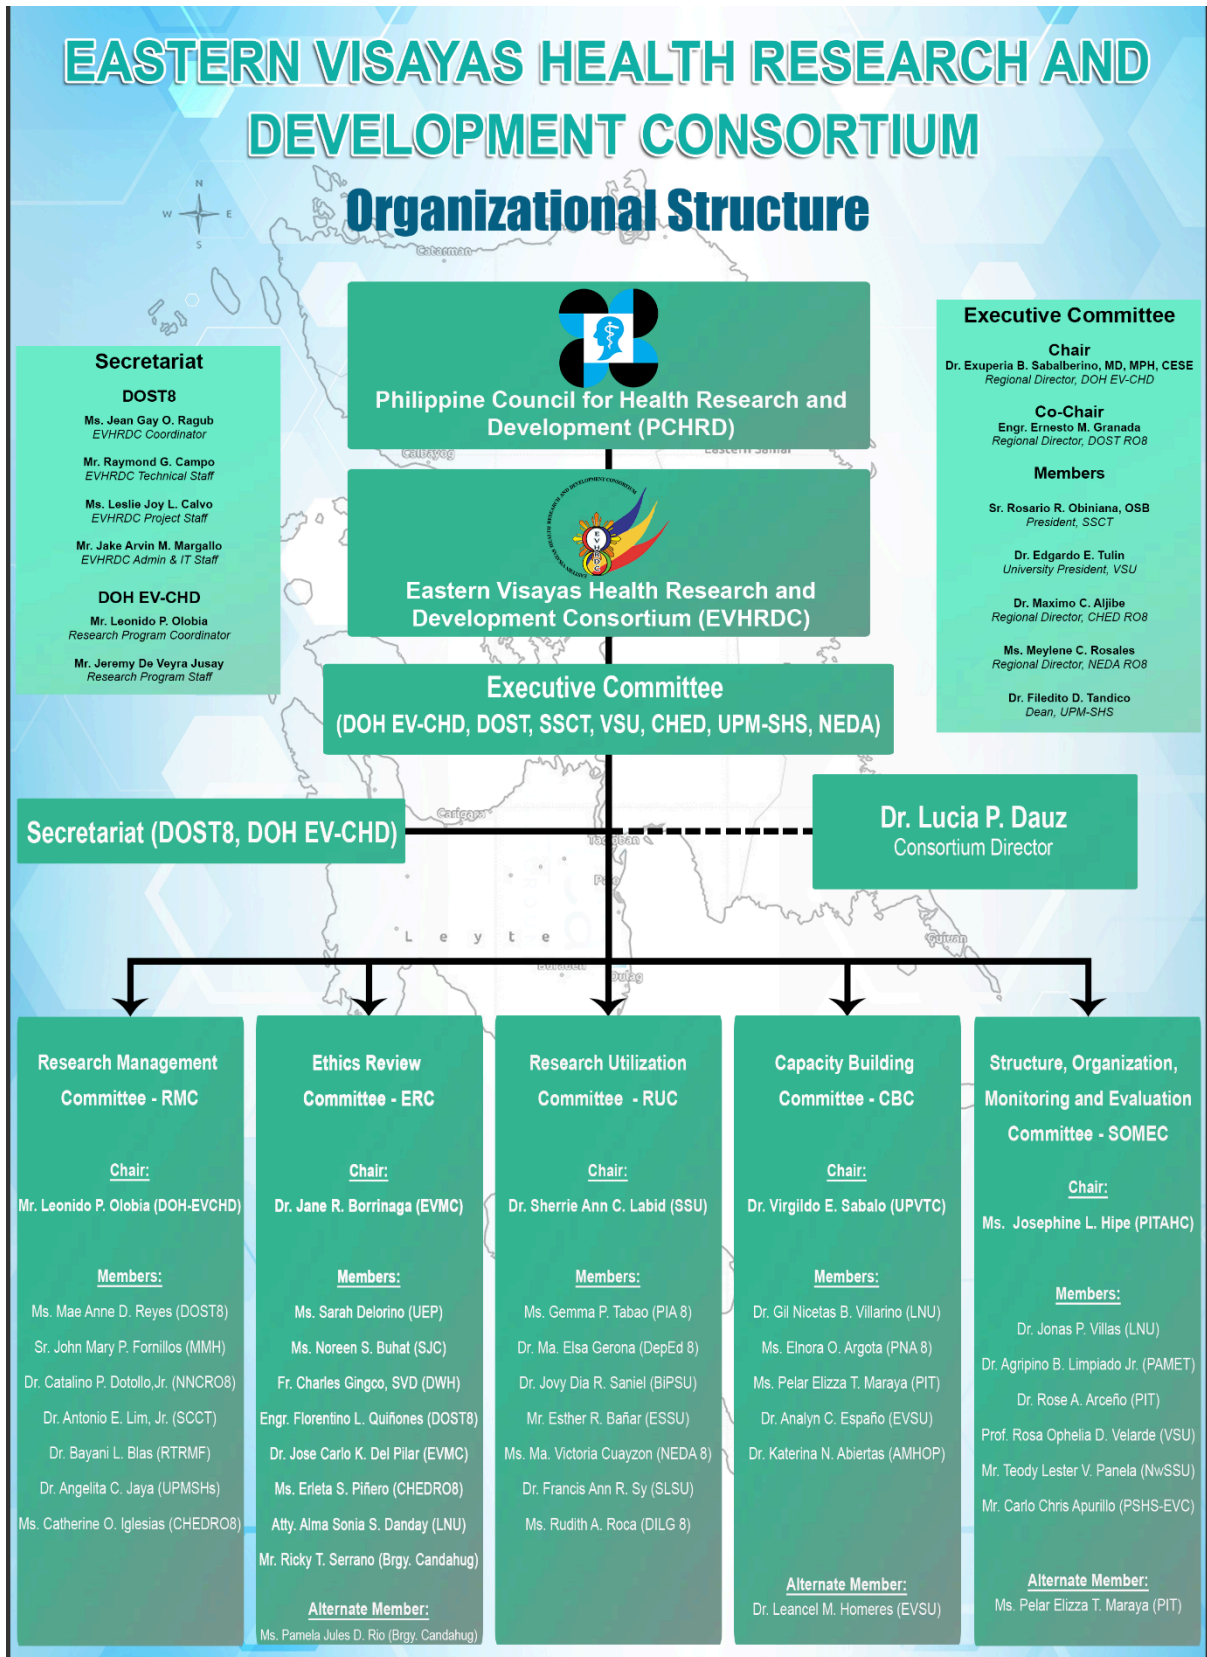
EASTERN VISAYAS HEALTH RESEARCH AND DEVELOPMENT CONSORTIUM

Organizational Structure

N
W E
S

Catarman

Secretariat

DOST8

Ms. Jean Gay O. Ragub
EVHRDC Coordinator

Mr. Raymond G. Campo
EVHRDC Technical Staff

Ms. Leslie Joy L. Calvo
EVHRDC Project Staff

Mr. Jake Arvin M. Margallo
EVHRDC Admin & IT Staff

DOH EV-CHD

Mr. Leonido P. Olobia
Research Program Coordinator

Mr. Jeremy De Veyra Jusay
Research Program Staff

Philippine Council for Health Research and Development (PCHRD)

Calbayog

Eastern Samar

Eastern Visayas Health Research and Development Consortium (EVHRDC)

Executive Committee
(DOH EV-CHD, DOST, SSCT, VSU, CHED, UPM-SHS, NEDA)

Executive Committee

Chair
Dr. Exuperia B. Sabalberino, MD, MPH, CESE
Regional Director, DOH EV-CHD

Co-Chair
Engr. Ernesto M. Granada
Regional Director, DOST RO8

Members

Sr. Rosario R. Obiniana, OSB
President, SSCT

Dr. Edgardo E. Tulin
University President, VSU

Dr. Maximo C. Aljibe
Regional Director, CHED RO8

Ms. Meylene C. Rosales
Regional Director, NEDA RO8

Dr. Filedito D. Tandico
Dean, UPM-SHS

Secretariat (DOST8, DOH EV-CHD)

Catigara

Tacloban

Palo

Dr. Lucia P. Dauz
Consortium Director

L e y t e

Guiuan

Baybay

Dulag

Research Management Committee - RMC

Chair:
Mr. Leonido P. Olobia (DOH-EVCHD)

Members:
Ms. Mae Anne D. Reyes (DOST8)
Sr. John Mary P. Fornillos (MMH)
Dr. Catalino P. Dotollo,Jr. (NNCRO8)
Dr. Antonio E. Lim, Jr. (SCCT)
Dr. Bayani L. Blas (RTRMF)
Dr. Angelita C. Jaya (UPMSHs)
Ms. Catherine O. Iglesias (CHEDRO8)

Ethics Review Committee - ERC

Chair:
Dr. Jane R. Borrinaga (EVMC)

Members:
Ms. Sarah Delorino (UEP)
Ms. Noreen S. Buhat (SJC)
Fr. Charles Gingco, SVD (DWH)
Engr. Florentino L. Quiñones (DOST8)
Dr. Jose Carlo K. Del Pilar (EVMC)
Ms. Erleta S. Piñero (CHEDRO8)
Atty. Alma Sonia S. Danday (LNU)
Mr. Ricky T. Serrano (Brgy. Candahug)

Alternate Member:
Ms. Pamela Jules D. Rio (Brgy. Candahug)

Research Utilization Committee - RUC

Chair:
Dr. Sherrie Ann C. Labid (SSU)

Members:
Ms. Gemma P. Tabao (PIA 8)
Dr. Ma. Elsa Gerona (DepEd 8)
Dr. Jovy Dia R. Saniel (BiPSU)
Mr. Esther R. Bañar (ESSU)
Ms. Ma. Victoria Cuayzon (NEDA 8)
Dr. Francis Ann R. Sy (SLSU)
Ms. Rudith A. Roca (DILG 8)

Capacity Building Committee - CBC

Chair:
Dr. Virgildo E. Sabalo (UPVTC)

Members:
Dr. Gil Nicetas B. Villarino (LNU)
Ms. Elnora O. Argota (PNA 8)
Ms. Pelar Elizza T. Maraya (PIT)
Dr. Analyn C. España (EVSU)
Dr. Katerina N. Abiertas (AMHOP)

Alternate Member:
Dr. Leancel M. Homeres (EVSU)

Structure, Organization, Monitoring and Evaluation Committee - SOMEC

Chair:
Ms. Josephine L. Hipe (PITAHC)

Members:
Dr. Jonas P. Villas (LNU)
Dr. Agripino B. Limpiado Jr. (PAMET)
Dr. Rose A. Arceño (PIT)
Prof. Rosa Ophelia D. Velarde (VSU)
Mr. Teody Lester V. Panela (NwSSU)
Mr. Carlo Chris Apurillo (PSHS-EVC)

Alternate Member:
Ms. Pelar Elizza T. Maraya (PIT)